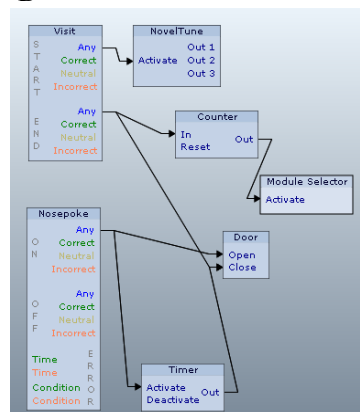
Visit
START
Any
Correct
Neutral
Incorrect
END
Any
Correct
Neutral
Incorrect

NovelTune
Activate
Out 1
Out 2
Out 3

Counter
In
Reset
Out

Module Selector
Activate

Nosepoke
ON
Any
Correct
Neutral
Incorrect
OFF
Any
Correct
Neutral
Incorrect
ERROR
Time
Time
Condition
Condition

Door
Open
Close

Timer
Activate
Deactivate
Out